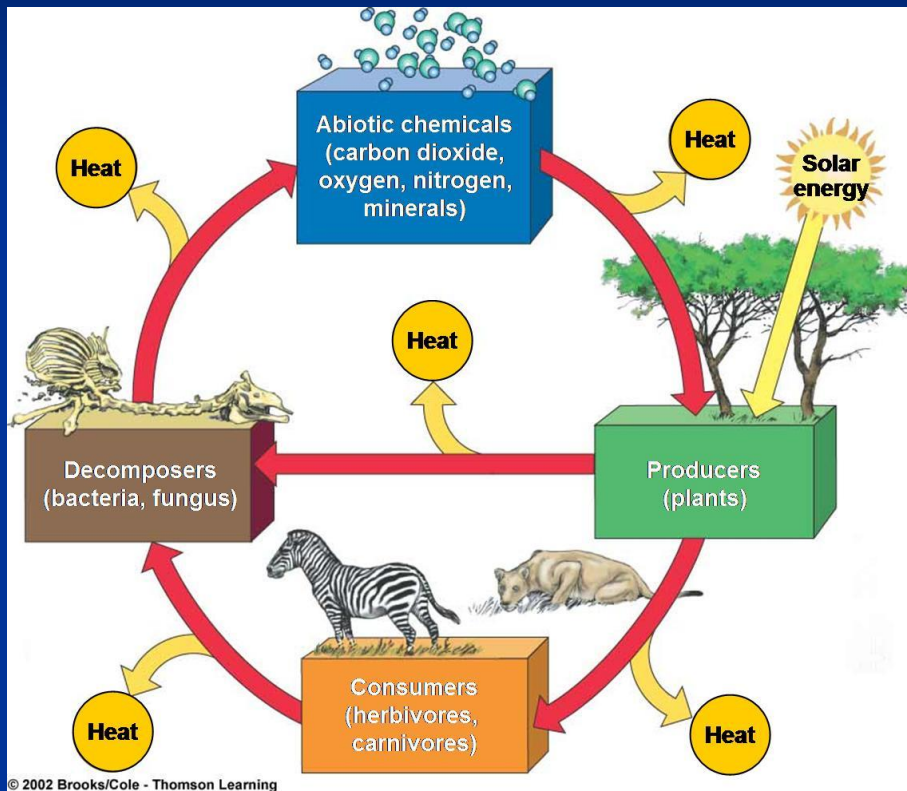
Heat

Abiotic chemicals (carbon dioxide, oxygen, nitrogen, minerals)

Heat

Solar energy

Heat

Decomposers (bacteria, fungus)

Producers (plants)

Consumers (herbivores, carnivores)

Heat

Heat

© 2002 Brooks/Cole - Thomson Learning